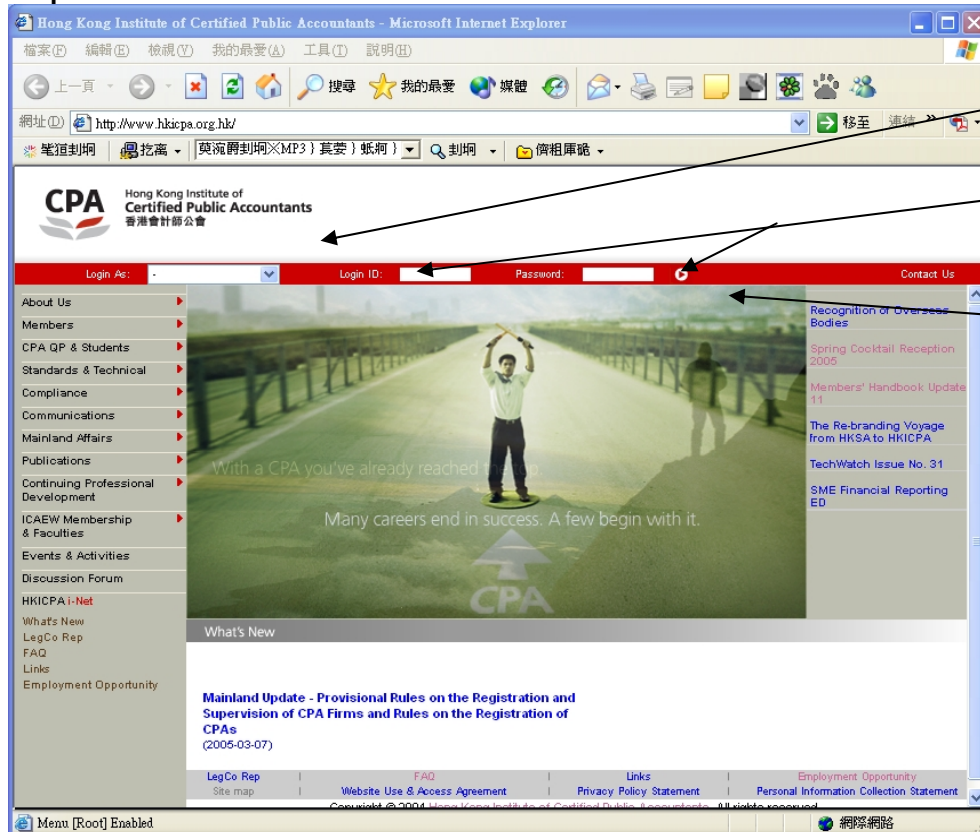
Hong Kong Institute of Certified Public Accountants - Microsoft Internet Explorer

檔案(F) 編輯(E) 檢視(V) 我的最愛(A) 工具(T) 說明(H)

上一頁 搜尋 我的最愛 媒體

網址(D) http://www.hkicpa.org.hk/ 移至 連結

笔跶封啊 挖离 莫涴爵封啊XMP3 } 萁娑 } 甀痾 } 封啊 儕粗庫晓

CPA Hong Kong Institute of Certified Public Accountants 香港會計師公會

Login As: - Login ID: Password: Contact Us

About Us
Members
CPA QP & Students
Standards & Technical
Compliance
Communications
Mainland Affairs
Publications
Continuing Professional Development
ICAEW Membership & Faculties
Events & Activities
Discussion Forum
HKICPA i-Net
What's New
LegCo Rep
FAQ
Links
Employment Opportunity

With a CPA you've already reached the top.
Many careers end in success. A few begin with it.
CPA

Recognition of Overseas Bodies
Spring Cocktail Reception 2005
Members' Handbook Update 11
The Re-branding Voyage from HKSA to HKICPA
TechWatch Issue No. 31
SME Financial Reporting ED

What's New

Mainland Update - Provisional Rules on the Registration and Supervision of CPA Firms and Rules on the Registration of CPAs
(2005-03-07)

LegCo Rep | FAQ | Links | Employment Opportunity
Site map | Website Use & Access Agreement | Privacy Policy Statement | Personal Information Collection Statement
Copyright © 2004 Hong Kong Institute of Certified Public Accountants. All rights reserved.

Menu [Root] Enabled 網際網路